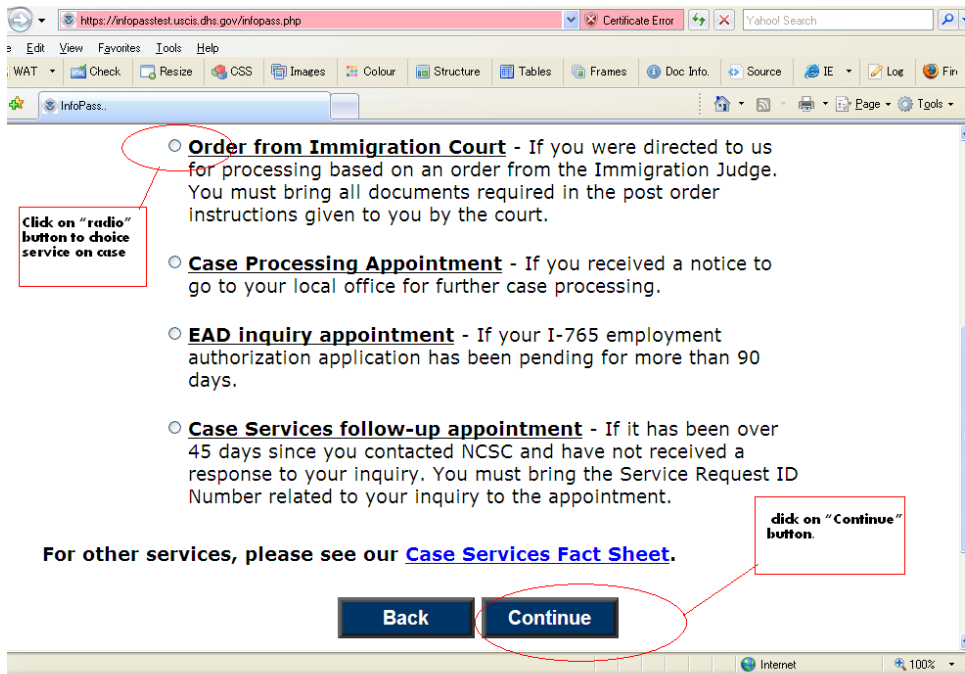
https://infopasstest.uscis.dhs.gov/infopass.php Certificate Error Yahoo! Search

e Edit View Favorites Tools Help

WAT Check Resize CSS Images Colour Structure Tables Frames Doc Info. Source IE Log Fir

InfoPass..

Page Tools

Order from Immigration Court - If you were directed to us for processing based on an order from the Immigration Judge. You must bring all documents required in the post order instructions given to you by the court.

Click on "radio" button to choice service on case

Case Processing Appointment - If you received a notice to go to your local office for further case processing.

EAD inquiry appointment - If your I-765 employment authorization application has been pending for more than 90 days.

Case Services follow-up appointment - If it has been over 45 days since you contacted NCSC and have not received a response to your inquiry. You must bring the Service Request ID Number related to your inquiry to the appointment.

click on "Continue" button.

For other services, please see our Case Services Fact Sheet.

Back Continue

Internet 100%